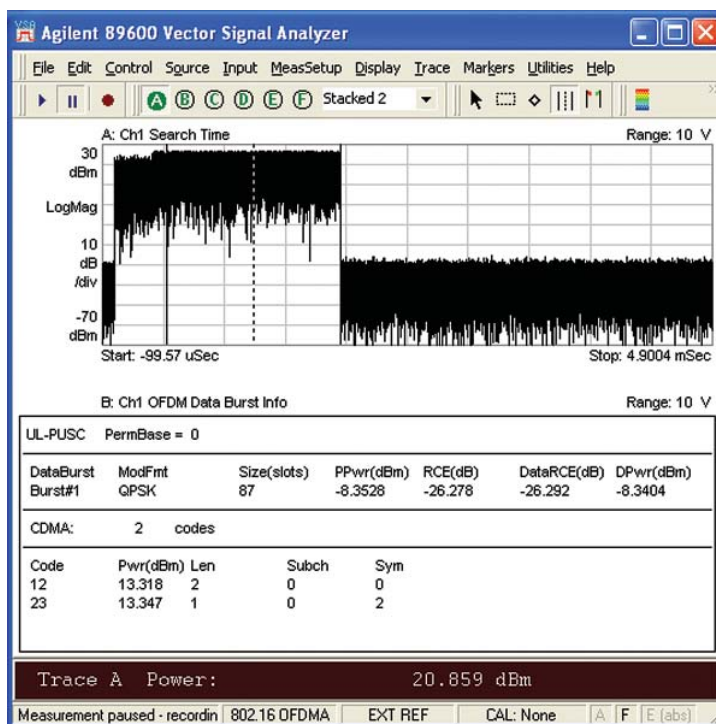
Agilent 89600 Vector Signal Analyzer

File Edit Control Source Input MeasSetup Display Trace Markers Utilities Help

A B C D E F Stacked 2

A: Ch1 Search Time

Range: 10 V

30 dBm

LogMag

10 dB /div

-70 dBm

Start: -99.57 uSec

Stop: 4.9004 mSec

B: Ch1 OFDM Data Burst Info

Range: 10 V

UL-PUSC PermBase = 0

| DataBurst | ModFmt | Size(slots) | PPwr(dBm) | RCE(dB) | DataRCE(dB) | DPwr(dBm) |
|---|---|---|---|---|---|---|
| Burst#1 | QPSK | 87 | -8.3528 | -26.278 | -26.292 | -8.3404 |

CDMA: 2 codes

| Code | Pwr(dBm) | Len | Subch | Sym |
|---|---|---|---|---|
| 12 | 13.318 | 2 | 0 | 0 |
| 23 | 13.347 | 1 | 0 | 2 |

Trace A Power: 20.859 dBm

Measurement paused - recordin | 802.16 OFDMA | EXT REF | CAL: None | A | F | E (abs)